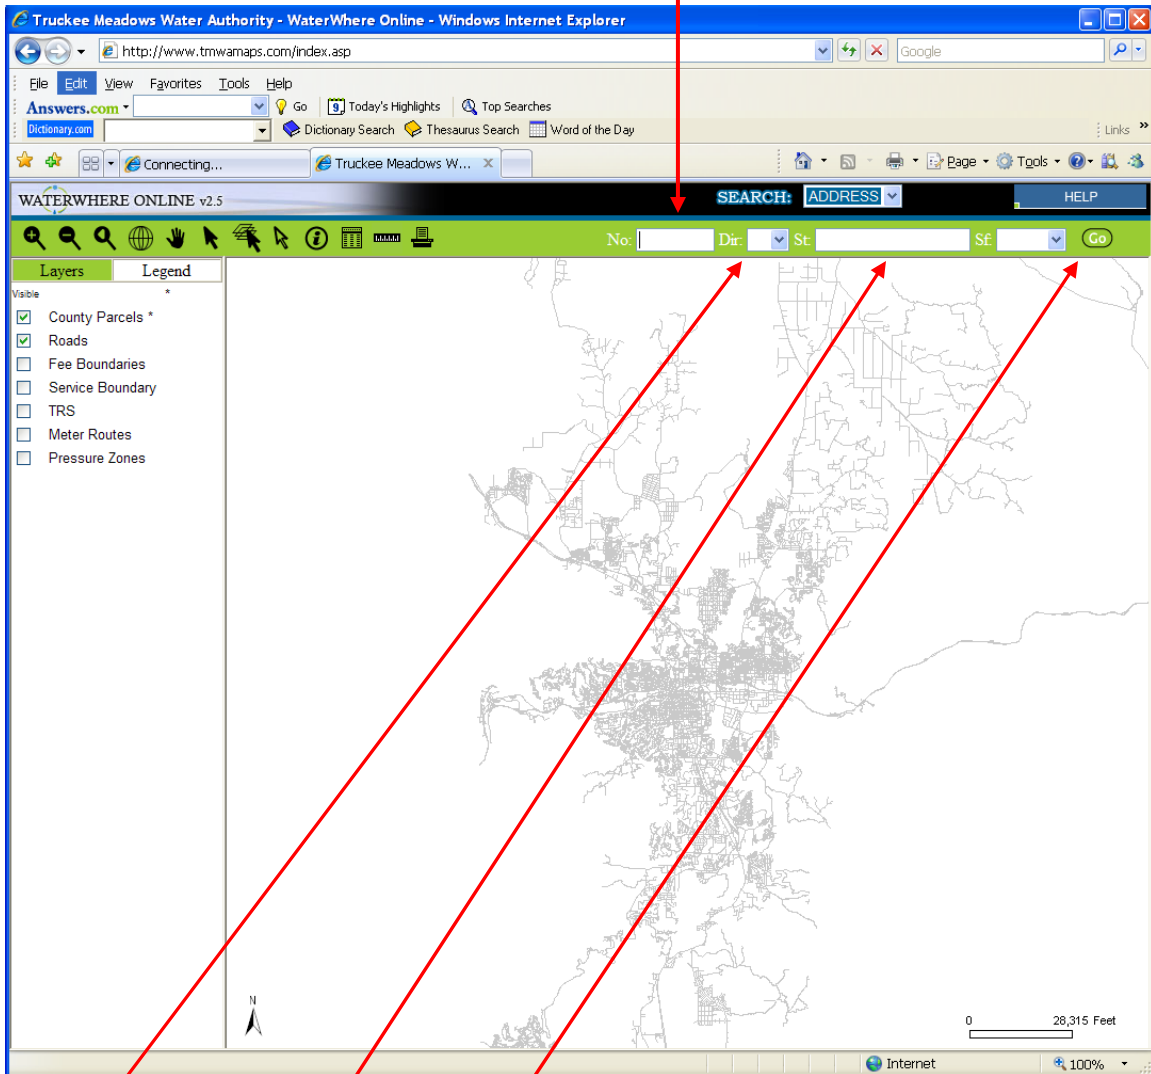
Truckee Meadows Water Authority - WaterWhere Online - Windows Internet Explorer

http://www.tmwamaps.com/index.asp

Google

File Edit View Favorites Tools Help

Answers.com Go Today's Highlights Top Searches

Dictionary.com Dictionary Search Thesaurus Search Word of the Day

Links

Connecting... Truckee Meadows W...

Page Tools

WATERWHERE ONLINE v2.5

SEARCH: ADDRESS

HELP

No: Dir: St: Sf: Go

Layers Legend

Visible *

County Parcels *
Roads
Fee Boundaries
Service Boundary
TRS
Meter Routes
Pressure Zones

N

0 28,315 Feet

Internet 100%